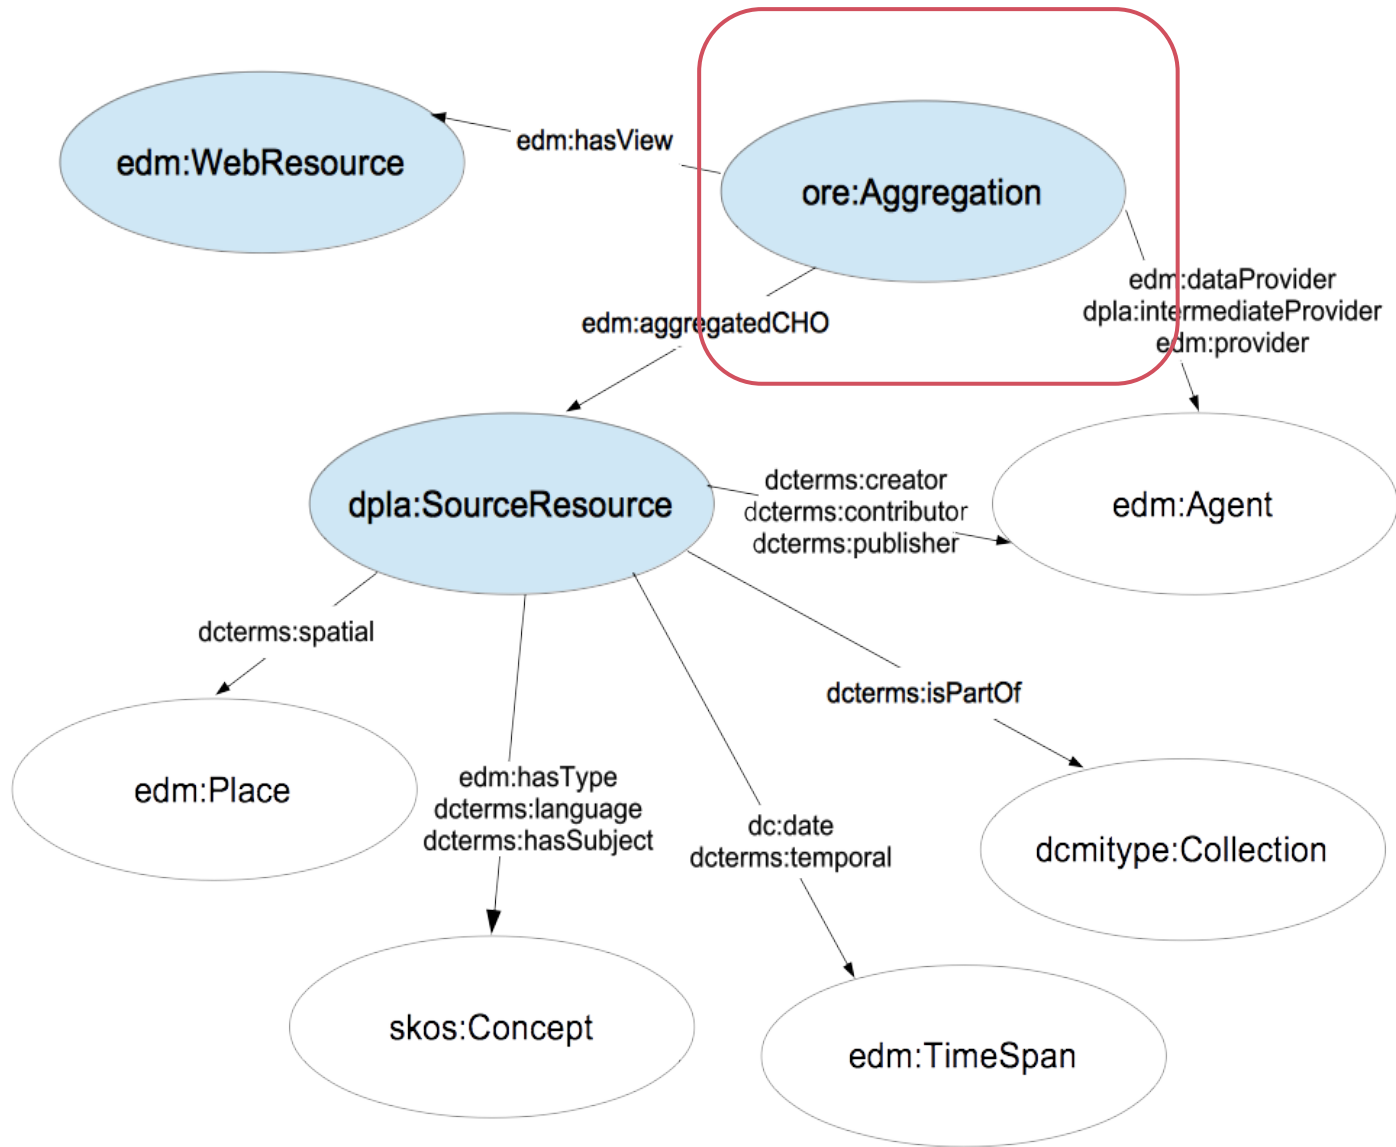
edm:WebResource

edm:hasView

ore:Aggregation

edm:aggregatedCHO

edm:dataProvider
dpla:intermediateProvider
edm:provider

dpla:SourceResource

dcterms:creator
dcterms:contributor
dcterms:publisher

edm:Agent

dcterms:spatial

dcterms:isPartOf

edm:Place

edm:hasType
dcterms:language
dcterms:hasSubject

dc:date
dcterms:temporal

dcmitype:Collection

skos:Concept

edm:TimeSpan